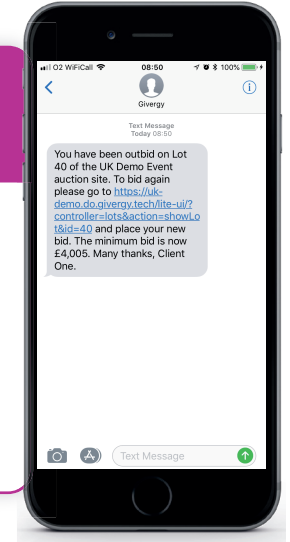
O2 WiFiCall 08:50 100%

Givergy

Text Message
Today 08:50

You have been outbid on Lot 40 of the UK Demo Event auction site. To bid again please go to https://uk-demo.do.givergy.tech/lite-ui/?controller=lots&action=showLot&id=40 and place your new bid. The minimum bid is now £4,005. Many thanks, Client One.

Text Message